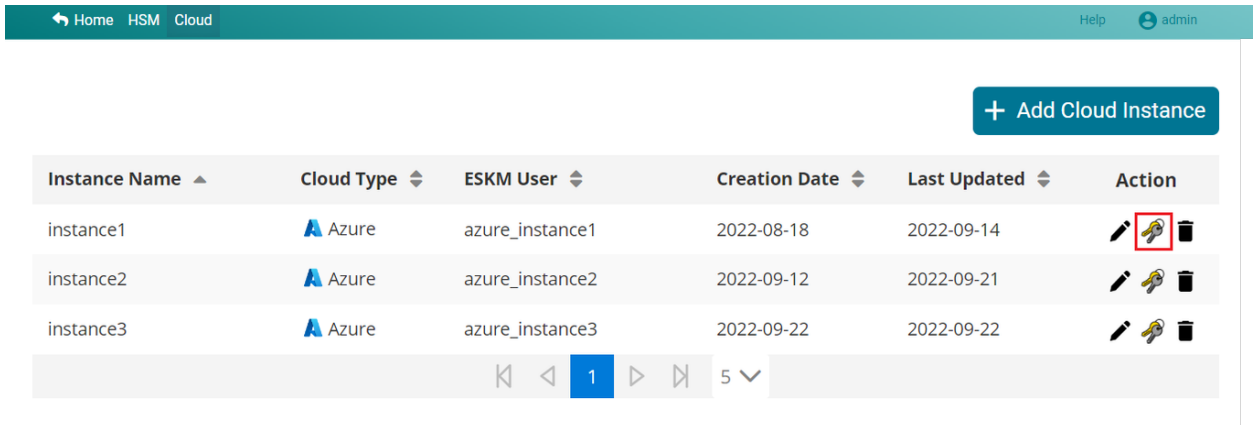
Home HSM Cloud

Help admin

+ Add Cloud Instance

| Instance Name | Cloud Type | ESKM User | Creation Date | Last Updated | Action |
|---|---|---|---|---|---|
| instance1 | Azure | azure_instance1 | 2022-08-18 | 2022-09-14 | |
| instance2 | Azure | azure_instance2 | 2022-09-12 | 2022-09-21 | |
| instance3 | Azure | azure_instance3 | 2022-09-22 | 2022-09-22 | |

1 5